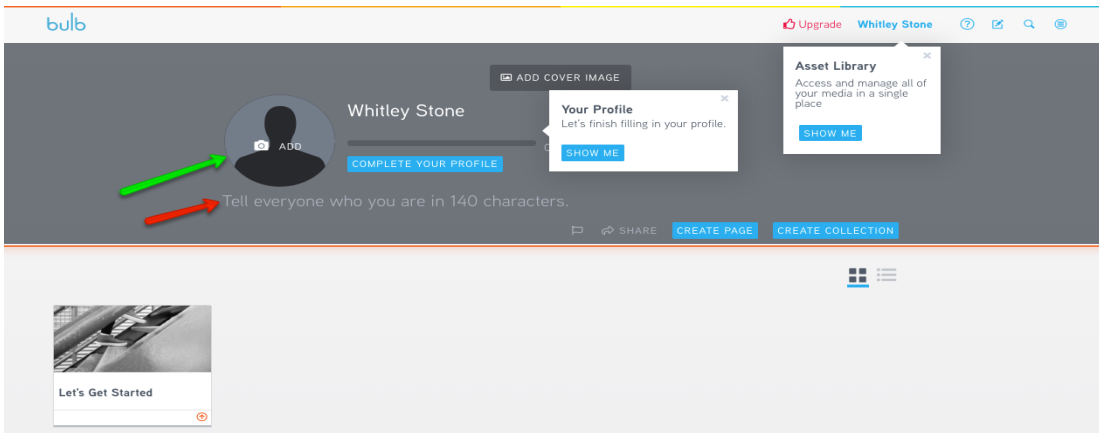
bulb

Upgrade Whitley Stone

ADD COVER IMAGE

Whitley Stone

ADD

COMPLETE YOUR PROFILE

Your Profile
Let's finish filling in your profile.
SHOW ME

Asset Library
Access and manage all of your media in a single place
SHOW ME

Tell everyone who you are in 140 characters.

SHARE CREATE PAGE CREATE COLLECTION

Let's Get Started